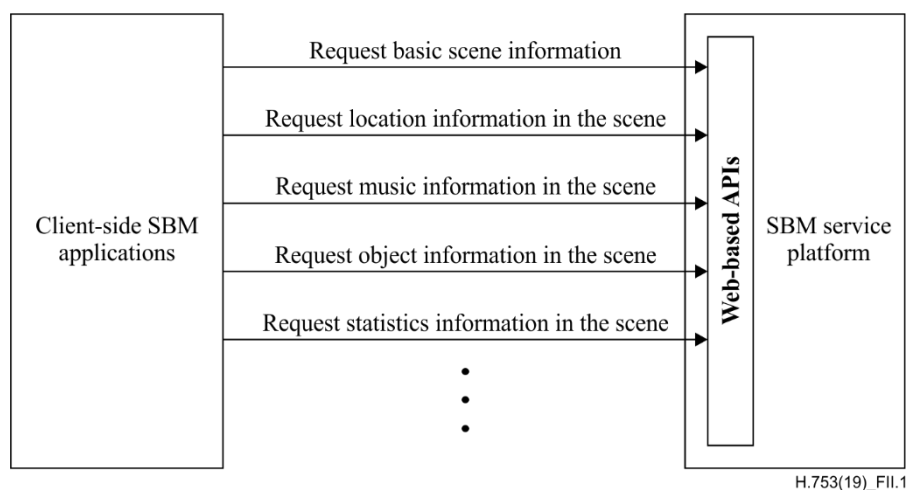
Client-side SBM applications

Request basic scene information

Request location information in the scene

Request music information in the scene

Request object information in the scene

Request statistics information in the scene

Web-based APIs

SBM service platform

H.753(19)_FII.1